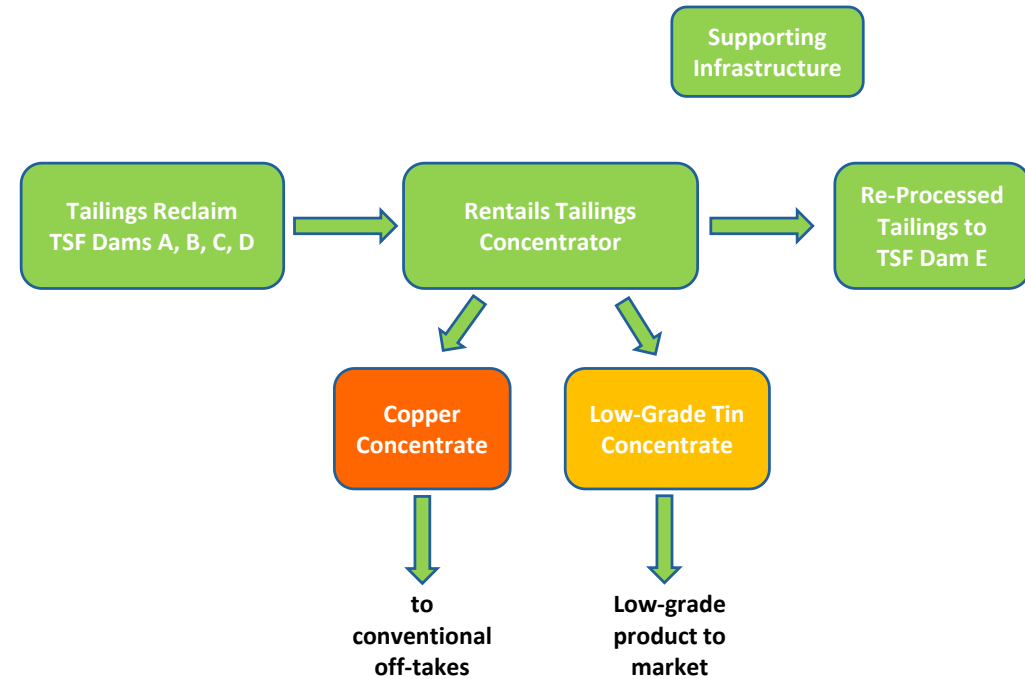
Supporting Infrastructure

Tailings Reclaim TSF Dams A, B, C, D

Rentails Tailings Concentrator

Re-Processed Tailings to TSF Dam E

Copper Concentrate

Low-Grade Tin Concentrate

to conventional off-takes

Low-grade product to market